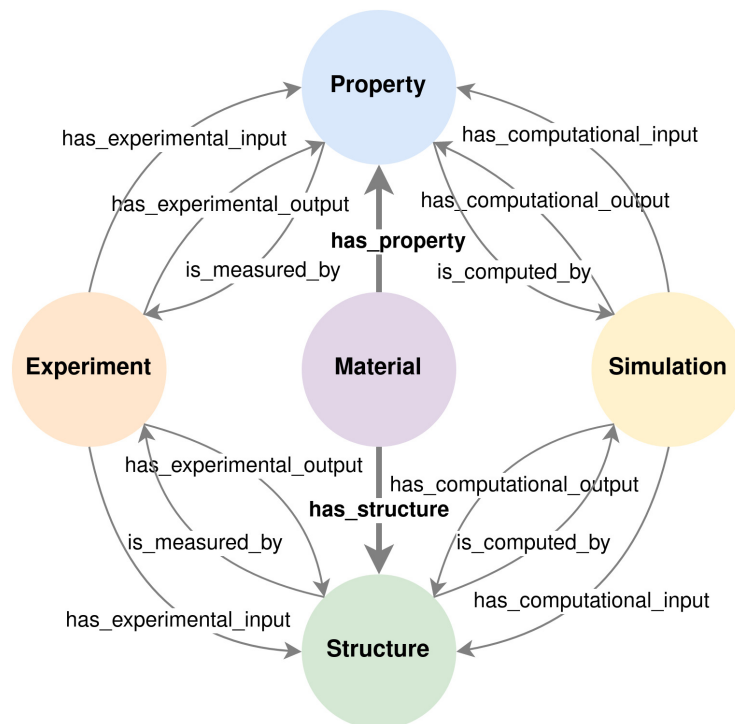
Property

has_experimental_input

has_computational_input

has_experimental_output

has_computational_output

has_property

is_measured_by

is_computed_by

Experiment

Material

Simulation

has_experimental_output

has_computational_output

has_structure

is_measured_by

is_computed_by

has_experimental_input

has_computational_input

Structure